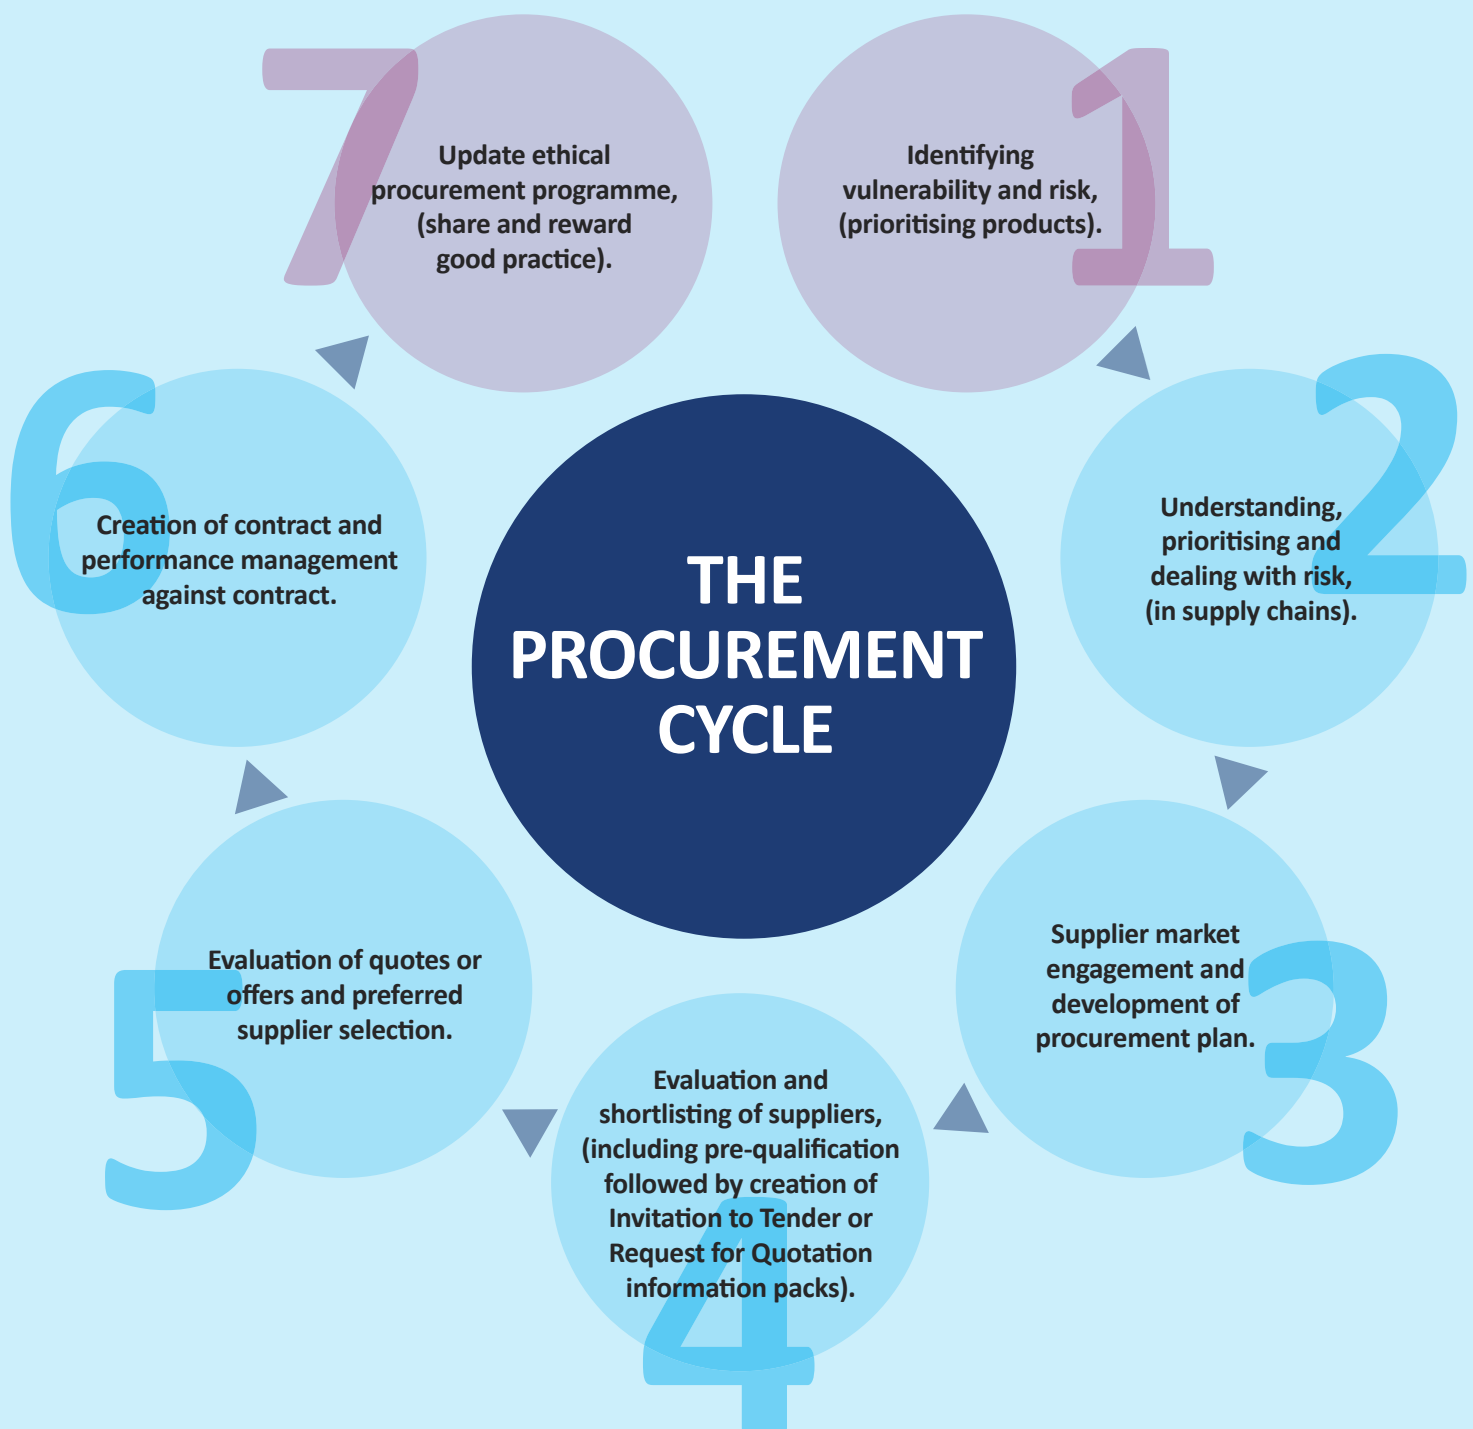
THE PROCUREMENT CYCLE

1
Identifying vulnerability and risk, (prioritising products).

2
Understanding, prioritising and dealing with risk, (in supply chains).

3
Supplier market engagement and development of procurement plan.

4
Evaluation and shortlisting of suppliers, (including pre-qualification followed by creation of Invitation to Tender or Request for Quotation information packs).

5
Evaluation of quotes or offers and preferred supplier selection.

6
Creation of contract and performance management against contract.

7
Update ethical procurement programme, (share and reward good practice).